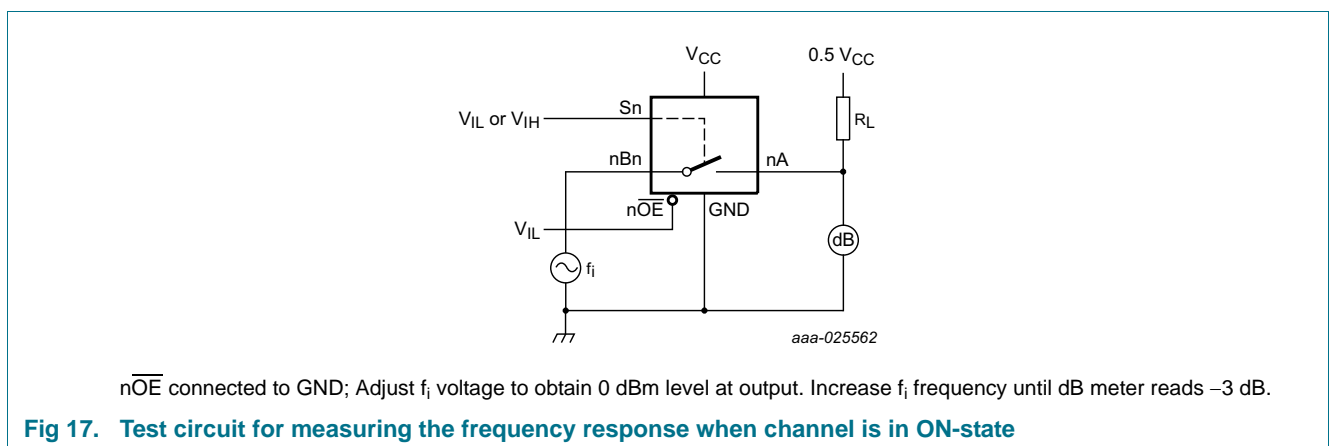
$V_{CC}$

0.5 $V_{CC}$

$V_{IL}$ or $V_{IH}$

Sn

$R_L$

nBn

nA

n$\overline{OE}$

GND

$V_{IL}$

dB

$f_i$

aaa-025562

n$\overline{OE}$ connected to GND; Adjust $f_i$ voltage to obtain 0 dBm level at output. Increase $f_i$ frequency until dB meter reads −3 dB.

**Fig 17. Test circuit for measuring the frequency response when channel is in ON-state**